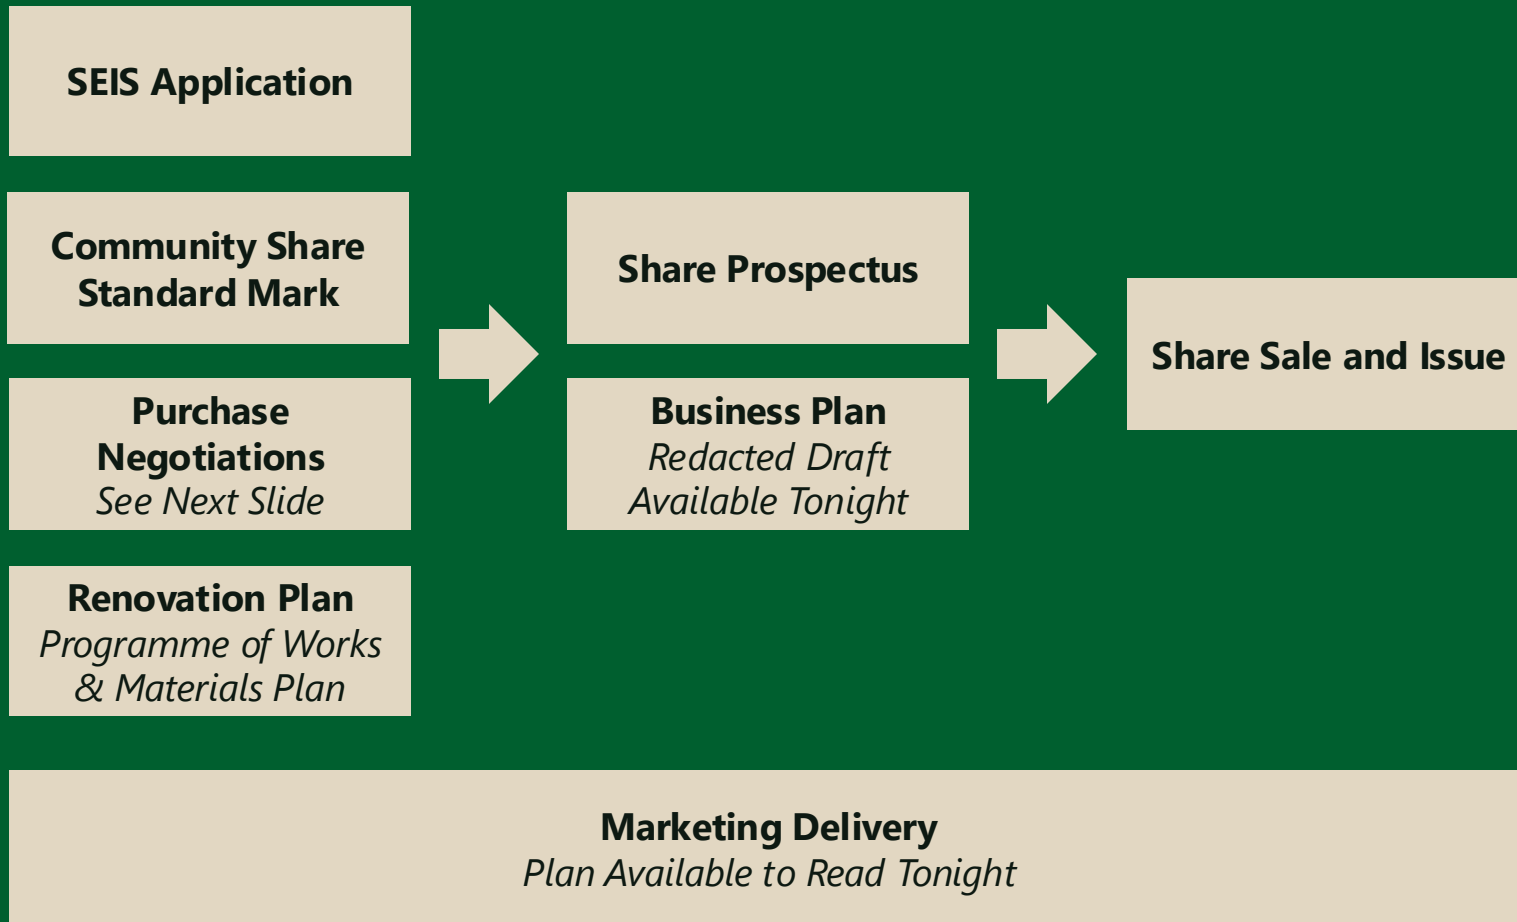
SEIS Application

Community Share Standard Mark

Purchase Negotiations
See Next Slide

Renovation Plan
Programme of Works & Materials Plan

Share Prospectus

Business Plan
Redacted Draft
Available Tonight

Share Sale and Issue

Marketing Delivery
Plan Available to Read Tonight